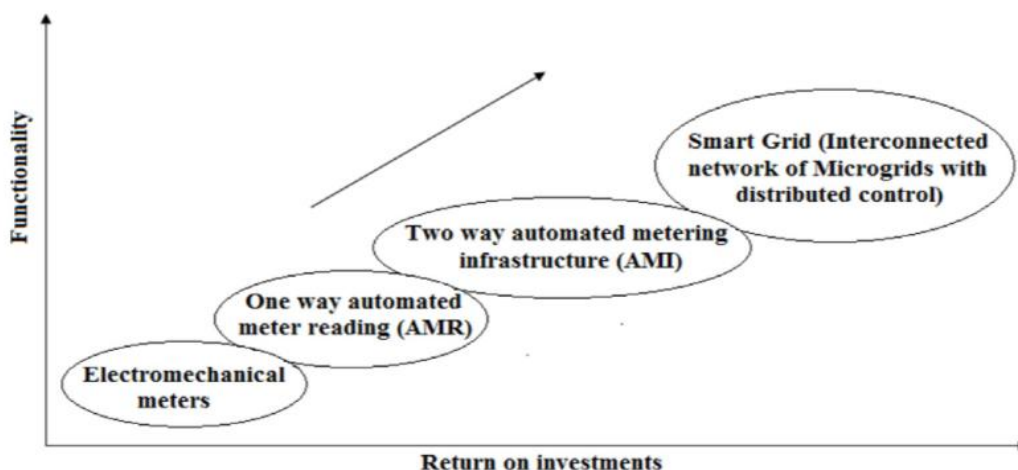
Functionality

Smart Grid (Interconnected network of Microgrids with distributed control)

Two way automated metering infrastructure (AMI)

One way automated meter reading (AMR)

Electromechanical meters

Return on investments